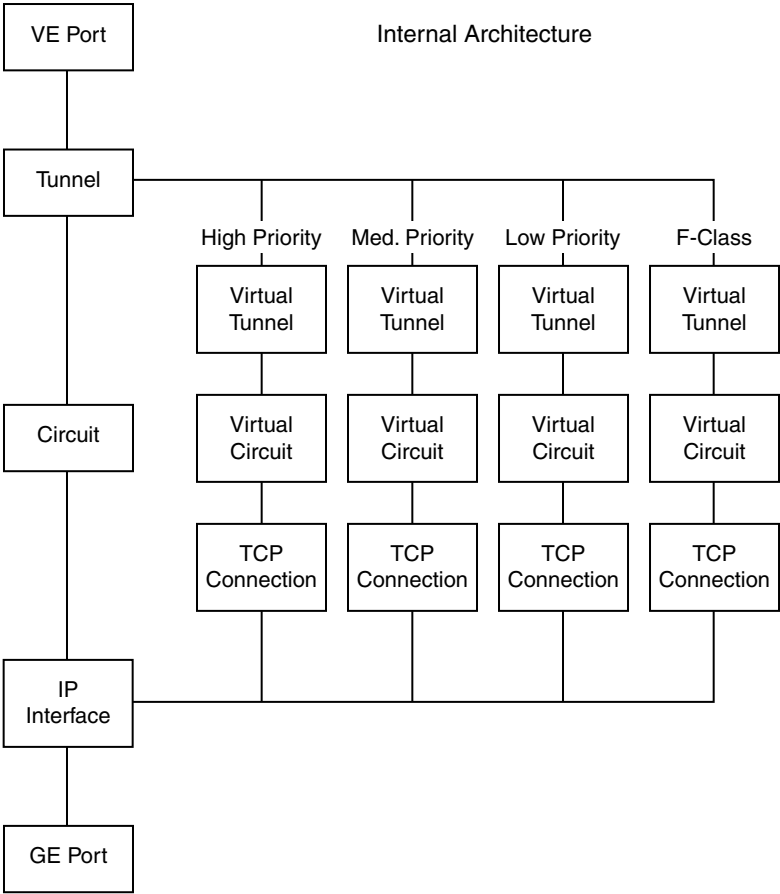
VE Port

Internal Architecture

Tunnel

High Priority

Med. Priority

Low Priority

F-Class

Virtual Tunnel

Virtual Tunnel

Virtual Tunnel

Virtual Tunnel

Circuit

Virtual Circuit

Virtual Circuit

Virtual Circuit

Virtual Circuit

TCP Connection

TCP Connection

TCP Connection

TCP Connection

IP Interface

GE Port